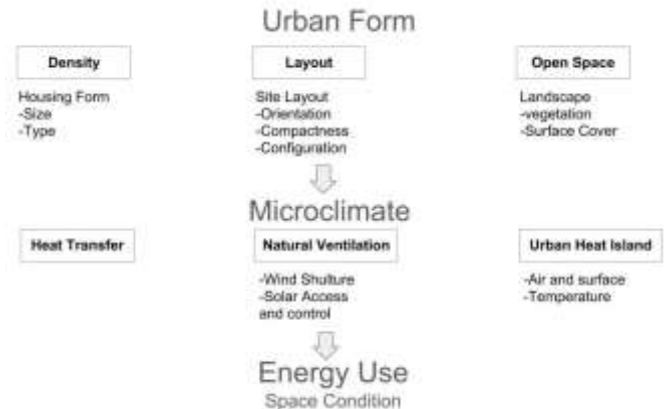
Urban Form

Density

Housing Form
-Size
-Type

Layout

Site Layout
-Orientation
-Compactness
-Configuration

Open Space

Landscape
-vegetation
-Surface Cover

Microclimate

Heat Transfer

Natural Ventilation

-Wind Shulture
-Solar Access and control

Urban Heat Island

-Air and surface
-Temperature

Energy Use
Space Condition